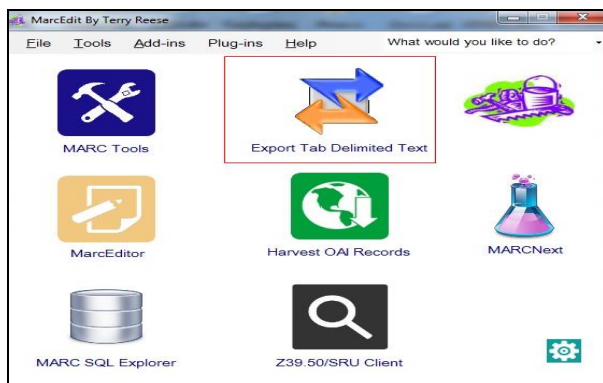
MarcEdit By Terry Reese

File Tools Add-ins Plug-ins Help What would you like to do?

MARC Tools

Export Tab Delimited Text

MarcEditor

Harvest OAI Records

MARCNext

MARC SQL Explorer

Z39.50/SRU Client